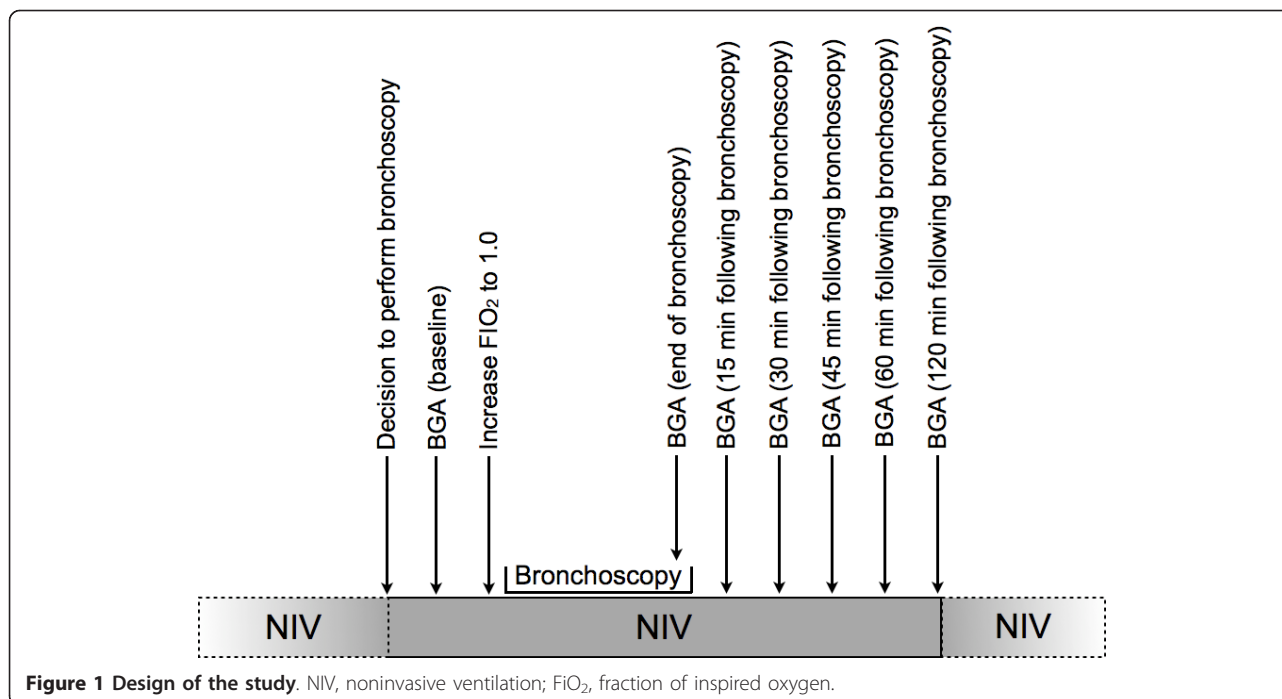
Decision to perform bronchoscopy

BGA (baseline)

Increase $FIO_2$ to 1.0

BGA (end of bronchoscopy)

BGA (15 min following bronchoscopy)

BGA (30 min following bronchoscopy)

BGA (45 min following bronchoscopy)

BGA (60 min following bronchoscopy)

BGA (120 min following bronchoscopy)

Bronchoscopy

NIV

NIV

NIV

**Figure 1 Design of the study**. NIV, noninvasive ventilation; $FiO_2$, fraction of inspired oxygen.